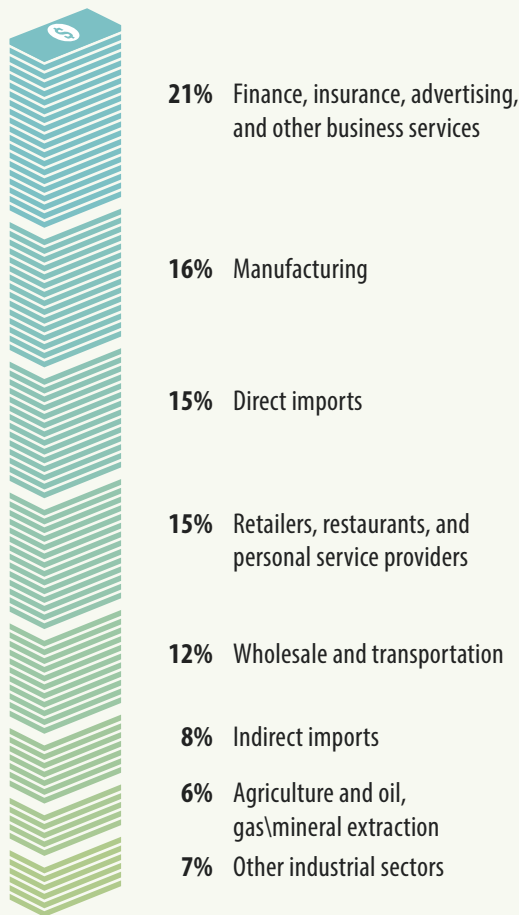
$

21% Finance, insurance, advertising, and other business services

16% Manufacturing

15% Direct imports

15% Retailers, restaurants, and personal service providers

12% Wholesale and transportation

8% Indirect imports

6% Agriculture and oil, gas\mineral extraction

7% Other industrial sectors